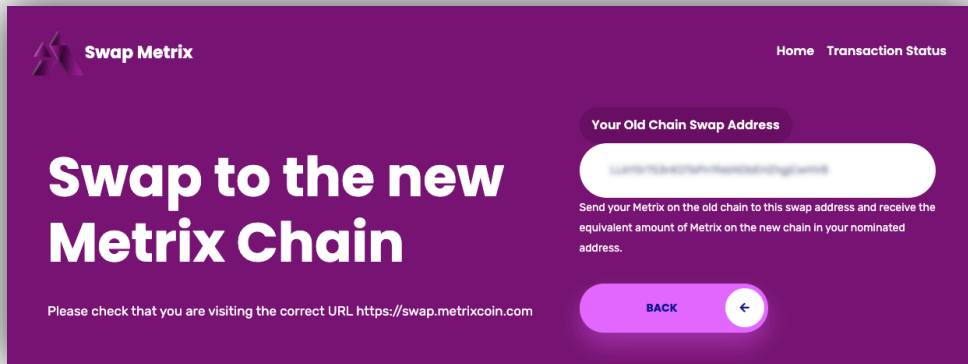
Swap Metrix

Home Transaction Status

Swap to the new Metrix Chain

Please check that you are visiting the correct URL https://swap.metrixcoin.com

Your Old Chain Swap Address

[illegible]

Send your Metrix on the old chain to this swap address and receive the equivalent amount of Metrix on the new chain in your nominated address.

BACK